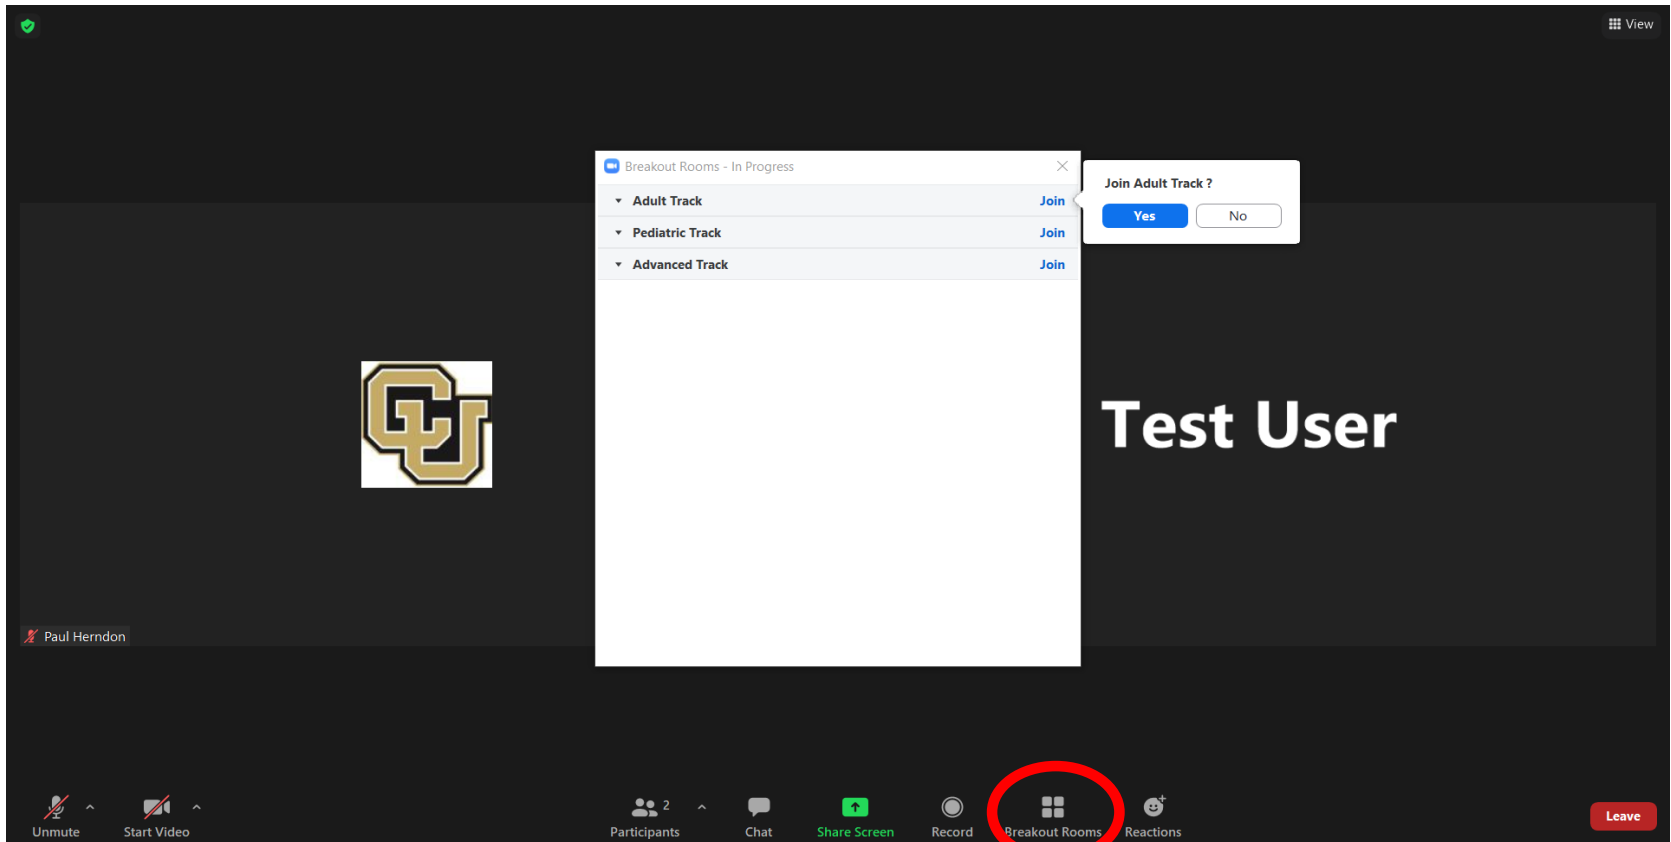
View

Breakout Rooms - In Progress

Adult Track Join

Pediatric Track Join

Advanced Track Join

Join Adult Track ?

Yes No

CU

Test User

Paul Herndon

Unmute

Start Video

2

Participants

Chat

Share Screen

Record

Breakout Rooms

Reactions

Leave